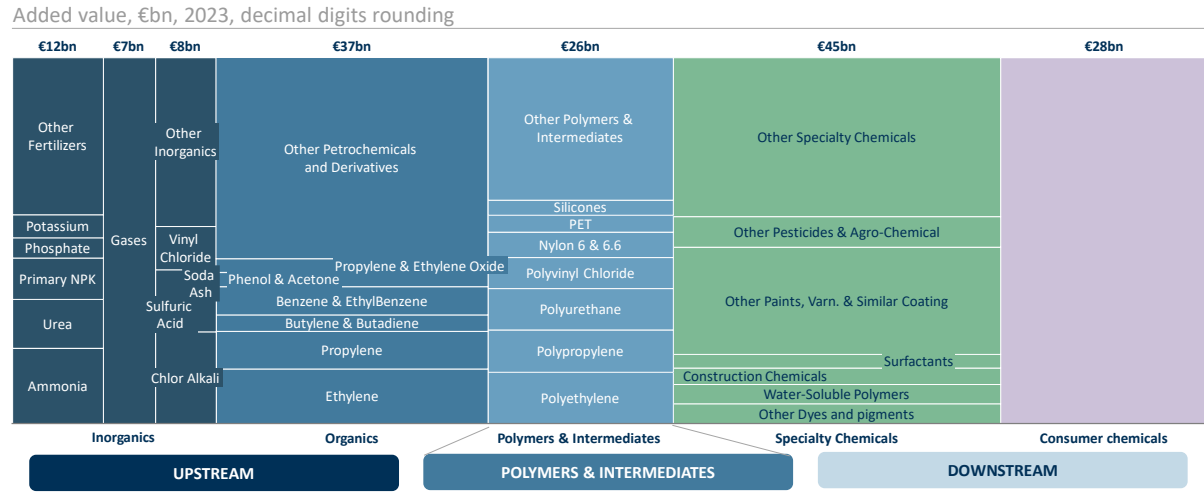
Added value, €bn, 2023, decimal digits rounding

€12bn €7bn €8bn €37bn €26bn €45bn €28bn

Other Fertilizers

Potassium

Phosphate

Primary NPK

Urea

Ammonia

Gases

Other Inorganics

Vinyl Chloride

Soda Ash

Sulfuric Acid

Chlor Alkali

Other Petrochemicals and Derivatives

Propylene & Ethylene Oxide

Phenol & Acetone

Benzene & EthylBenzene

Butylene & Butadiene

Propylene

Ethylene

Other Polymers & Intermediates

Silicones

PET

Nylon 6 & 6.6

Polyvinyl Chloride

Polyurethane

Polypropylene

Polyethylene

Other Specialty Chemicals

Other Pesticides & Agro-Chemical

Other Paints, Varn. & Similar Coating

Surfactants

Construction Chemicals

Water-Soluble Polymers

Other Dyes and pigments

Inorganics

Organics

Polymers & Intermediates

Specialty Chemicals

Consumer chemicals

UPSTREAM

POLYMERS & INTERMEDIATES

DOWNSTREAM